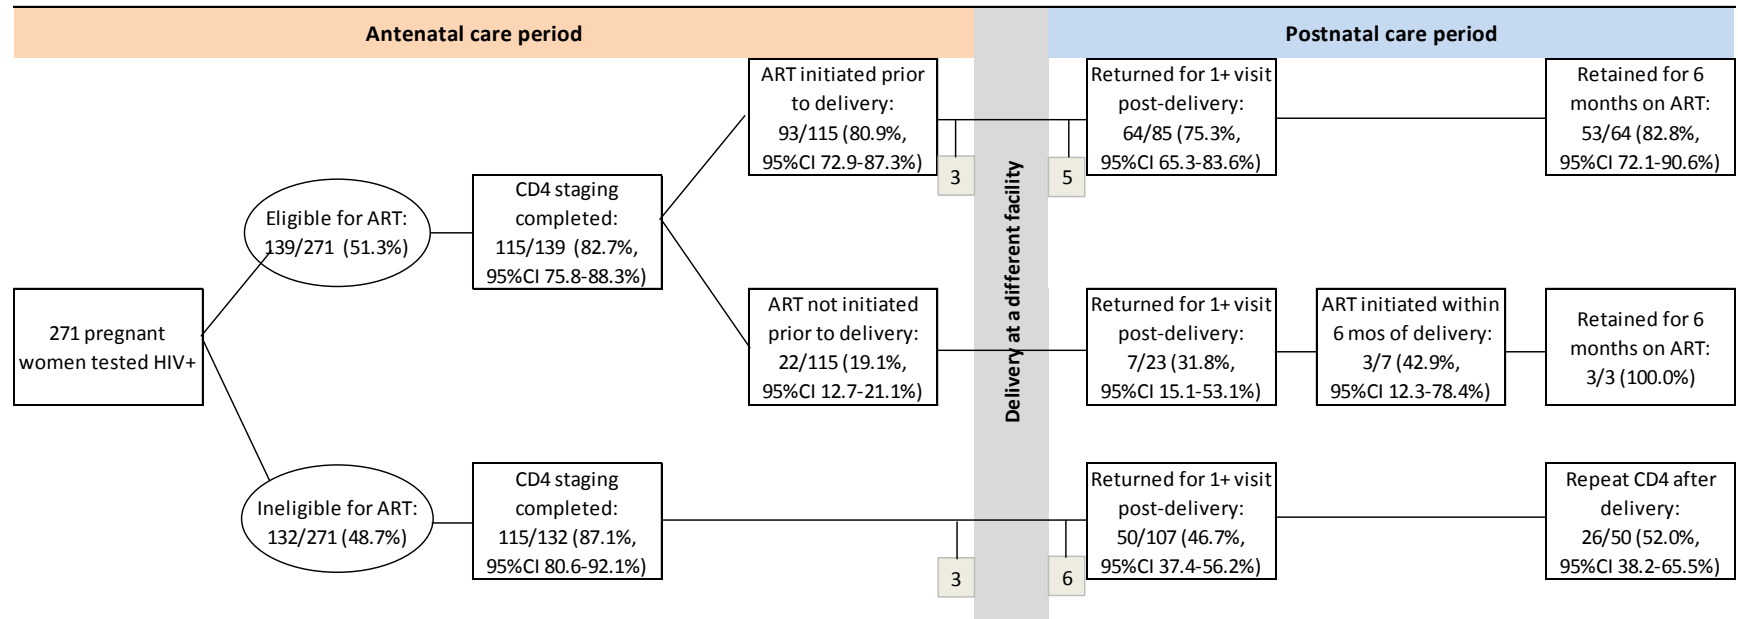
Antenatal care period

Postnatal care period

271 pregnant women tested HIV+

Eligible for ART: 139/271 (51.3%)

Ineligible for ART: 132/271 (48.7%)

CD4 staging completed: 115/139 (82.7%, 95%CI 75.8-88.3%)

ART initiated prior to delivery: 93/115 (80.9%, 95%CI 72.9-87.3%)

3

Delivery at a different facility

5

Returned for 1+ visit post-delivery: 64/85 (75.3%, 95%CI 65.3-83.6%)

Retained for 6 months on ART: 53/64 (82.8%, 95%CI 72.1-90.6%)

ART not initiated prior to delivery: 22/115 (19.1%, 95%CI 12.7-21.1%)

Returned for 1+ visit post-delivery: 7/23 (31.8%, 95%CI 15.1-53.1%)

ART initiated within 6 mos of delivery: 3/7 (42.9%, 95%CI 12.3-78.4%)

Retained for 6 months on ART: 3/3 (100.0%)

CD4 staging completed: 115/132 (87.1%, 95%CI 80.6-92.1%)

3

6

Returned for 1+ visit post-delivery: 50/107 (46.7%, 95%CI 37.4-56.2%)

Repeat CD4 after delivery: 26/50 (52.0%, 95%CI 38.2-65.5%)